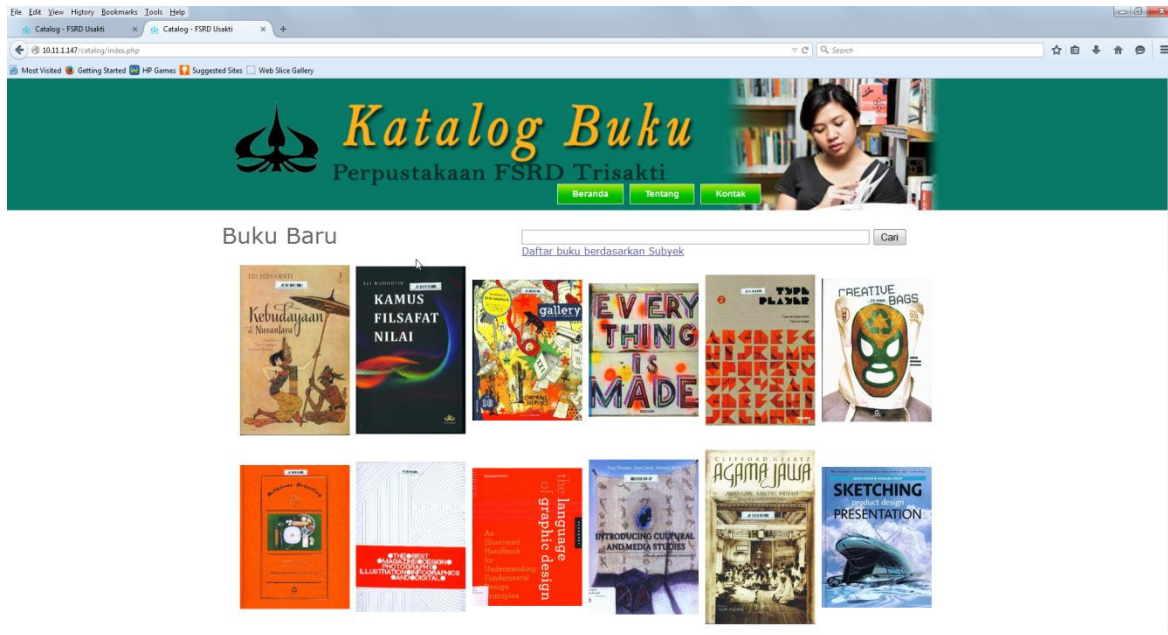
File Edit View History Bookmarks Tools Help

Catalog - FSRD Usakti

Catalog - FSRD Usakti

10.11.1.147/catalog/index.php

Search

Most Visited Getting Started HP Games Suggested Sites Web Slice Gallery

Katalog Buku

Perpustakaan FSRD Trisakti

Beranda Tentang Kontak

Buku Baru

Cari

Daftar buku berdasarkan Subyek

EDI SEDYAWATI

Kebudayaan di Nusantara

ALI MUDHOFIR

KAMUS FILSAFAT NILAI

gallery

EVERY THING IS MADE

TYPE PLAYER

CREATIVE BAGS

THE BEST MAGAZINE DESIGN PHOTOGRAPHY ILLUSTRATION INFOGRAPHICS AND DIGITAL

The language of graphic design

An Illustrated Handbook for Understanding Fundamental Design Principles

INTRODUCING CULTURAL AND MEDIA STUDIES

CLIFFORD GEERTZ

AGAMA JAWA

ABANGAN, SANTRI, PRIYAYI

SKETCHING product design PRESENTATION